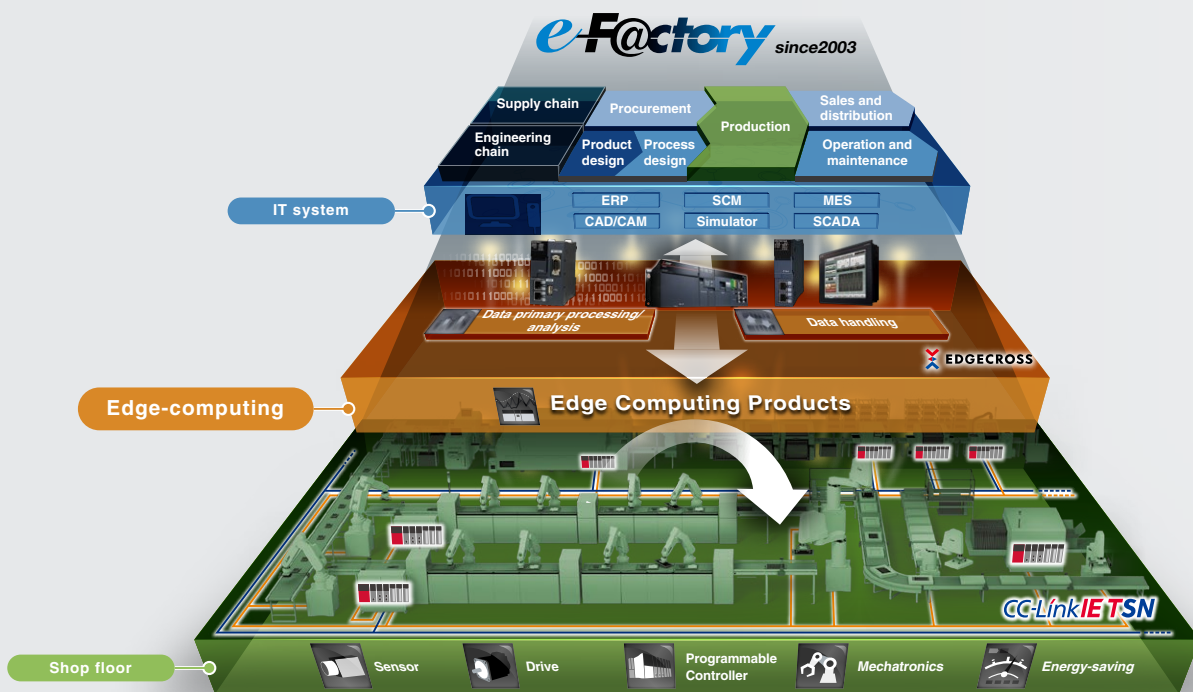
e-F@ctory since2003

Supply chain
Procurement
Production
Sales and distribution
Engineering chain
Product design
Process design
Operation and maintenance

IT system
ERP
SCM
MES
CAD/CAM
Simulator
SCADA

Data primary processing/ analysis
Data handling
EDGECROSS

Edge-computing
Edge Computing Products

CC-Link IE TSN

Shop floor
Sensor
Drive
Programmable Controller
Mechatronics
Energy-saving